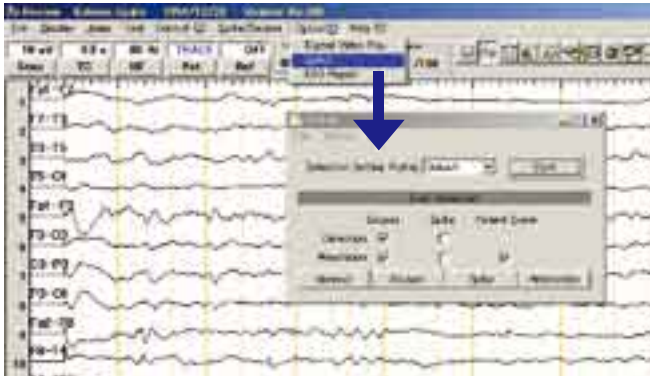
File Display Areas Tools Switch ID Spike/Seizure Options Help
10 uV 0.5 s 80 Hz TRACE OFF
Sens TC HF Pat Ref
Digital Video Play
EEG Report
Fp1 - F7
F7 - T3
T3 - T5
T5 - O1
Fp2 - F8
F3 - C3
C3 - P3
P3 - O1
Fp2 - F8
F4 - C4
Detection Settings Profile Default Start
Seizure Spike Patient Event
Detection
Notification
Seizure Spike